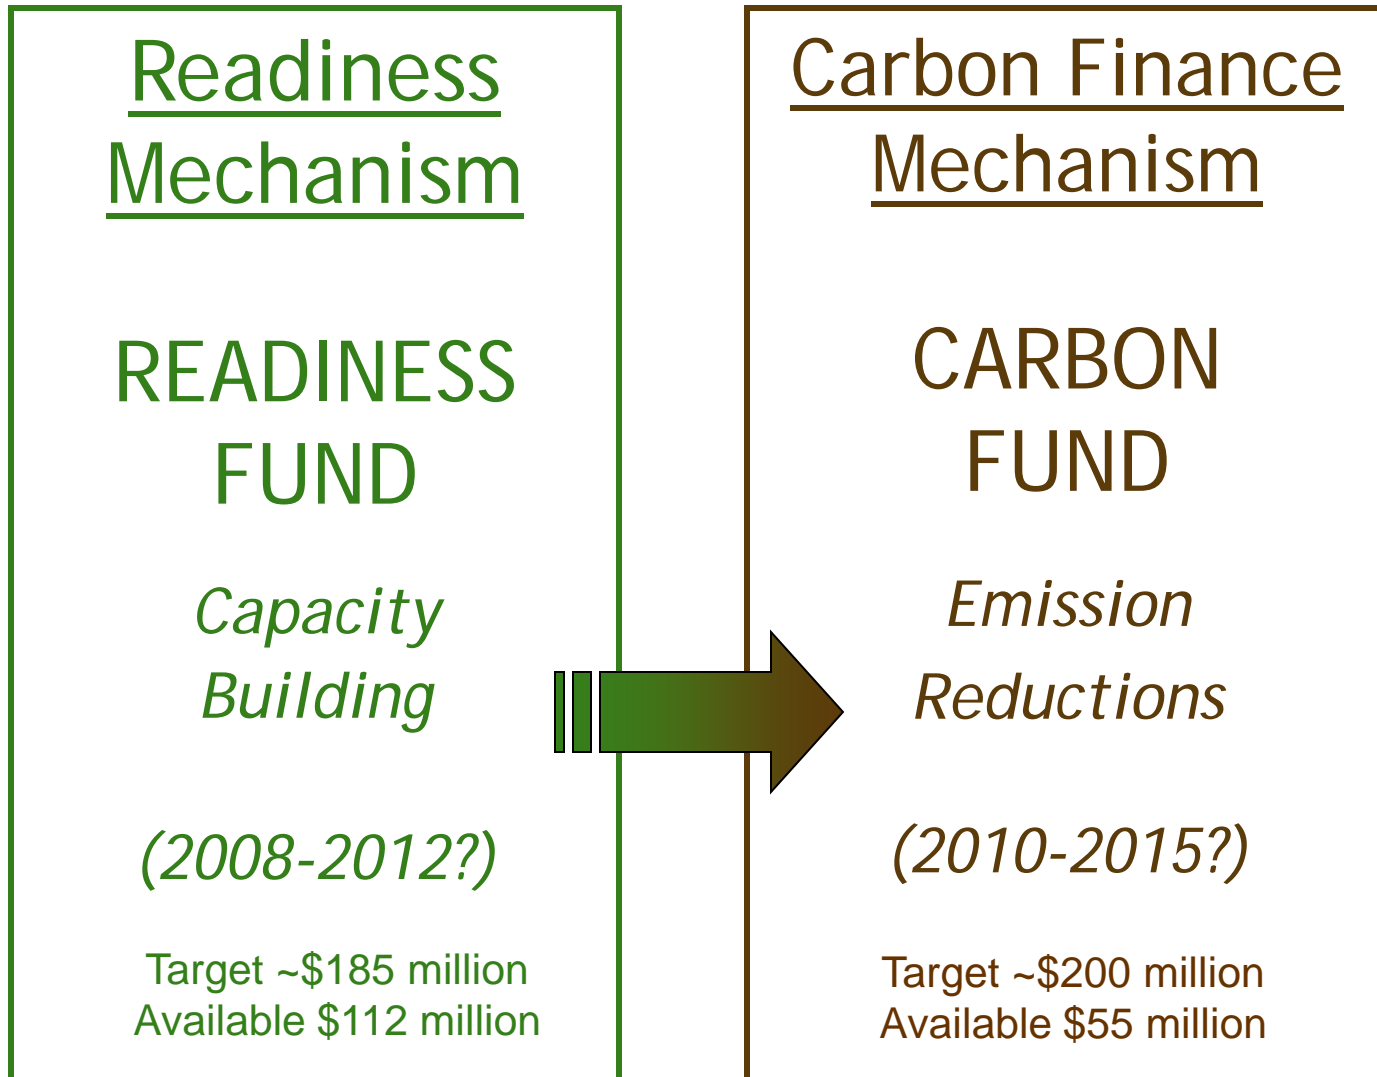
Readiness Mechanism

READINESS FUND

Capacity Building

(2008-2012?)

Target ~\$185 million
Available \$112 million

Carbon Finance Mechanism

CARBON FUND

Emission Reductions

(2010-2015?)

Target ~\$200 million
Available \$55 million